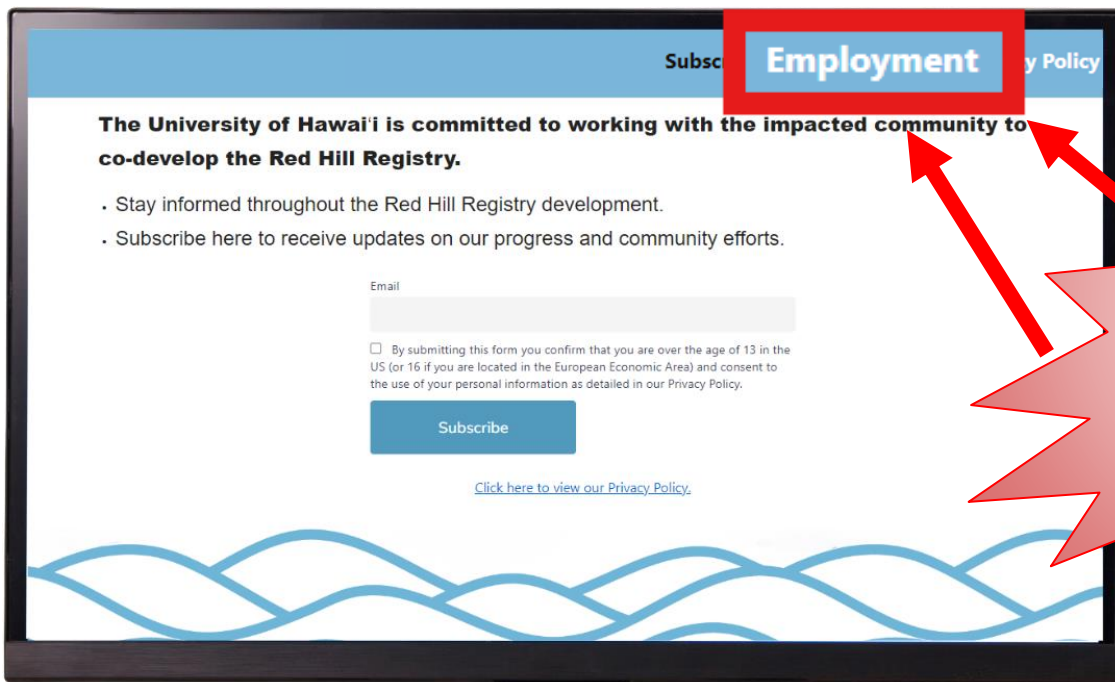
Subsc Employment y Policy

The University of Hawaiʻi is committed to working with the impacted community to co-develop the Red Hill Registry.

- Stay informed throughout the Red Hill Registry development.
- Subscribe here to receive updates on our progress and community efforts.

Email

By submitting this form you confirm that you are over the age of 13 in the US (or 16 if you are located in the European Economic Area) and consent to the use of your personal information as detailed in our Privacy Policy.

Subscribe

Click here to view our Privacy Policy.